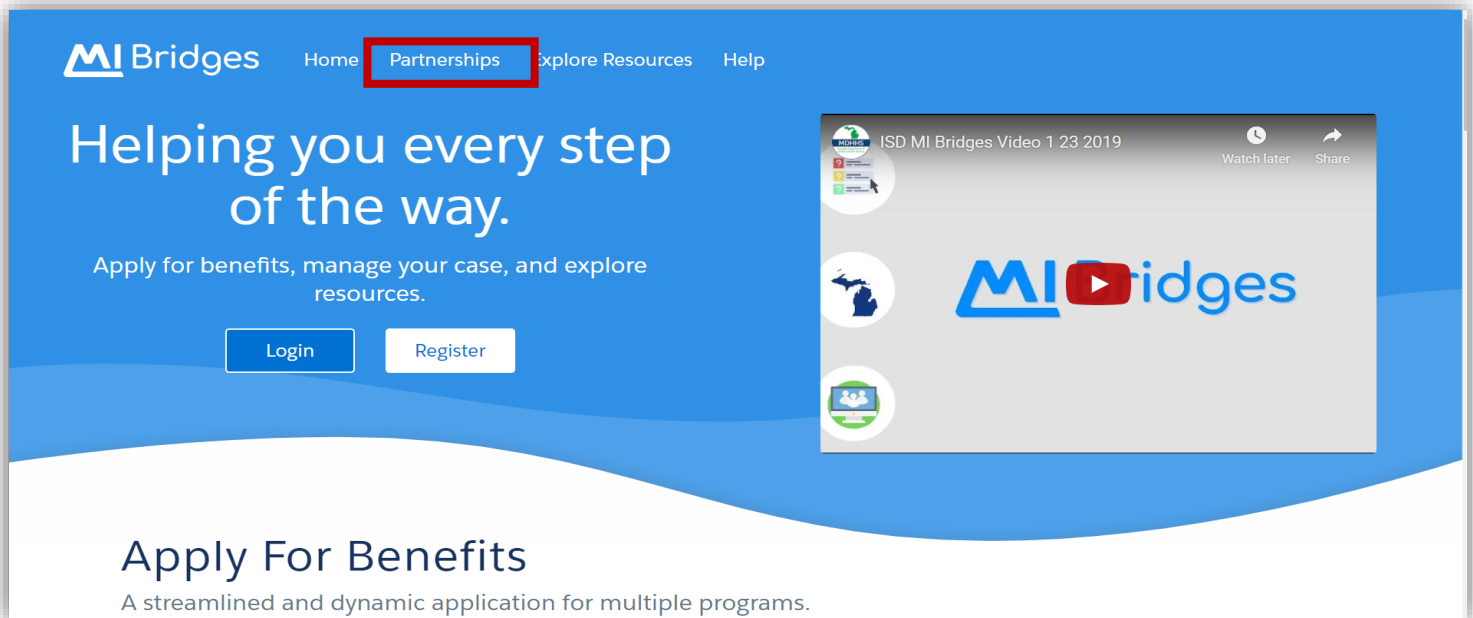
MI Bridges

Home Partnerships Explore Resources Help

Helping you every step of the way.

Apply for benefits, manage your case, and explore resources.

Login Register

MDHHS

ISD MI Bridges Video 1 23 2019

Watch later

Share

MI Bridges

Apply For Benefits

A streamlined and dynamic application for multiple programs.